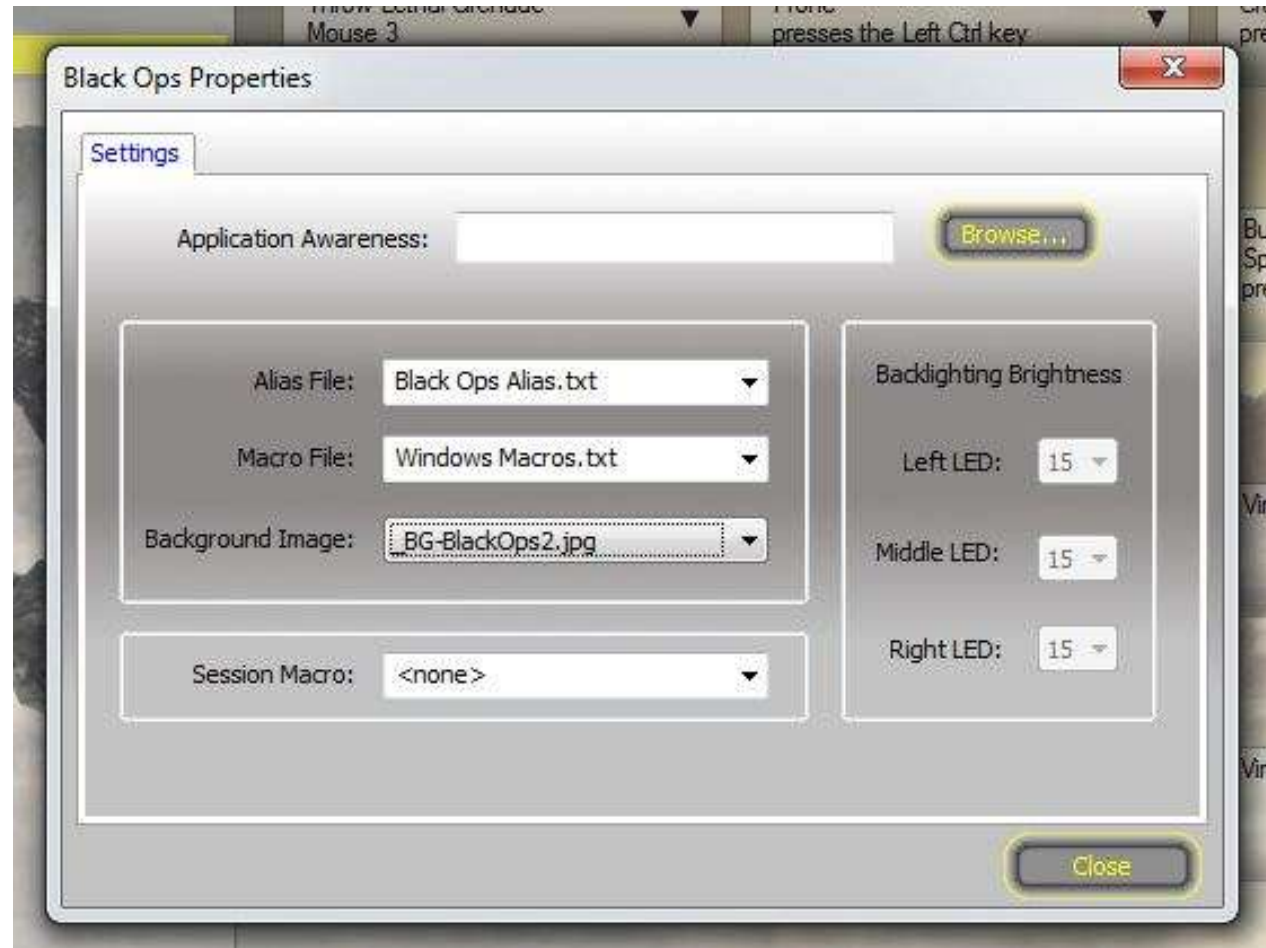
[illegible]
Mouse 3
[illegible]
presses the Left Ctrl key
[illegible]
pre

Black Ops Properties

Settings

Application Awareness:
Browse...

Alias File: Black Ops Alias.txt
Macro File: Windows Macros.txt
Background Image: _BG-BlackOps2.jpg

Session Macro: <none>

Backlighting Brightness
Left LED: 15
Middle LED: 15
Right LED: 15

Bu
Sp
pre
Vi
Vi

Close